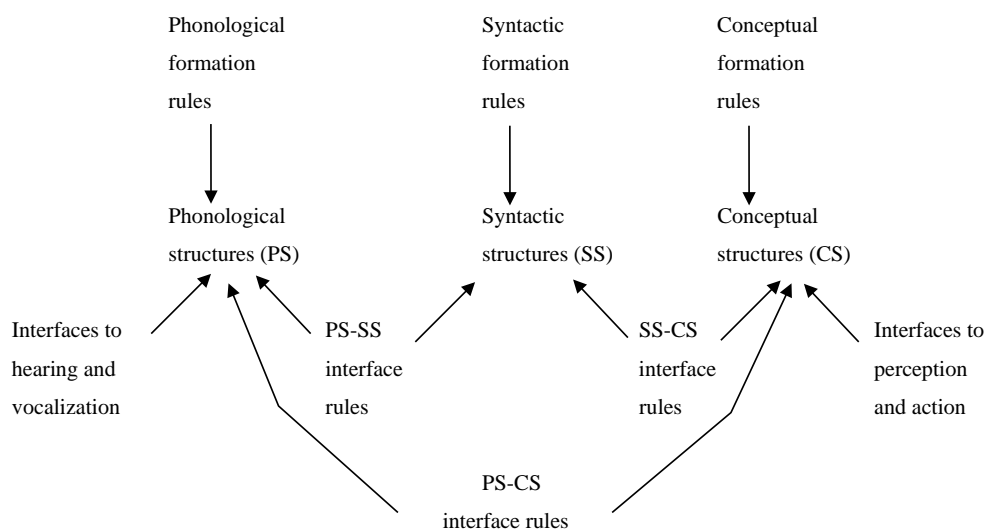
Phonological formation rules

Syntactic formation rules

Conceptual formation rules

Phonological structures (PS)

Syntactic structures (SS)

Conceptual structures (CS)

Interfaces to hearing and vocalization

PS-SS interface rules

SS-CS interface rules

Interfaces to perception and action

PS-CS interface rules